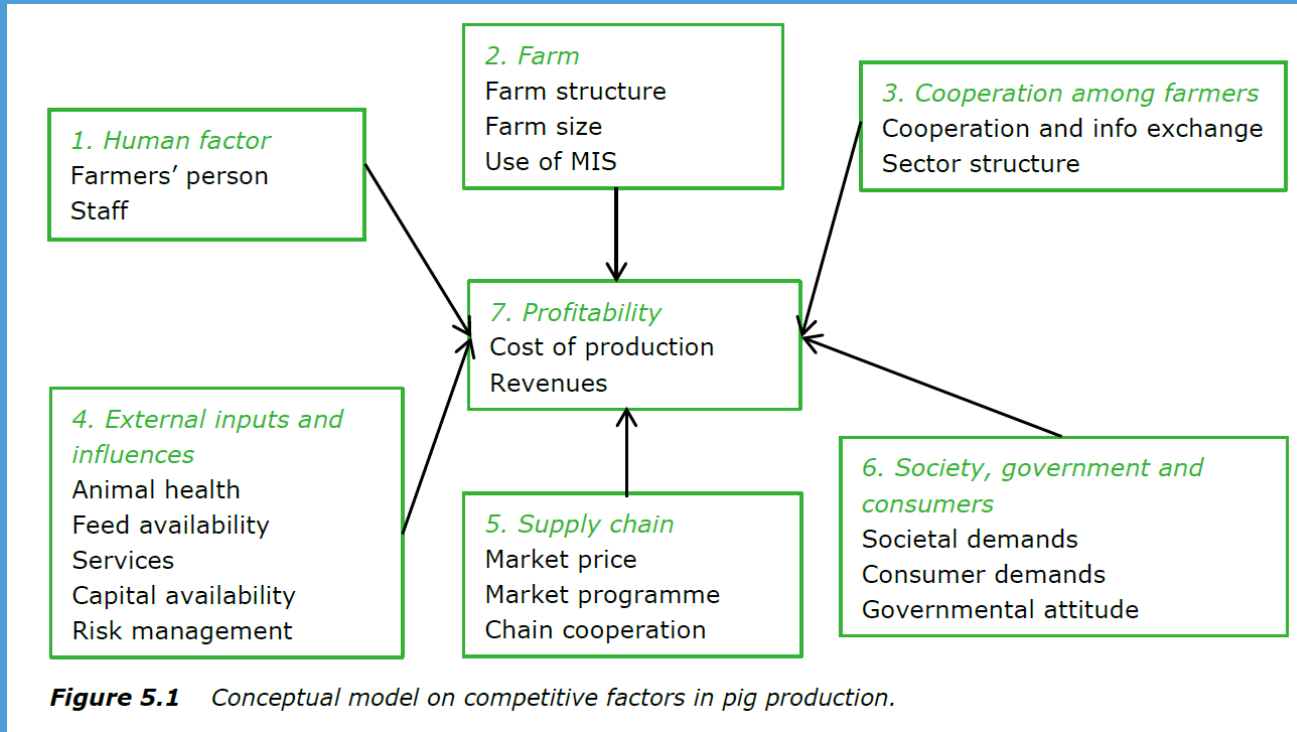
2. Farm
Farm structure
Farm size
Use of MIS

1. Human factor
Farmers' person
Staff

3. Cooperation among farmers
Cooperation and info exchange
Sector structure

7. Profitability
Cost of production
Revenues

4. External inputs and influences
Animal health
Feed availability
Services
Capital availability
Risk management

5. Supply chain
Market price
Market programme
Chain cooperation

6. Society, government and consumers
Societal demands
Consumer demands
Governmental attitude

Figure 5.1 Conceptual model on competitive factors in pig production.